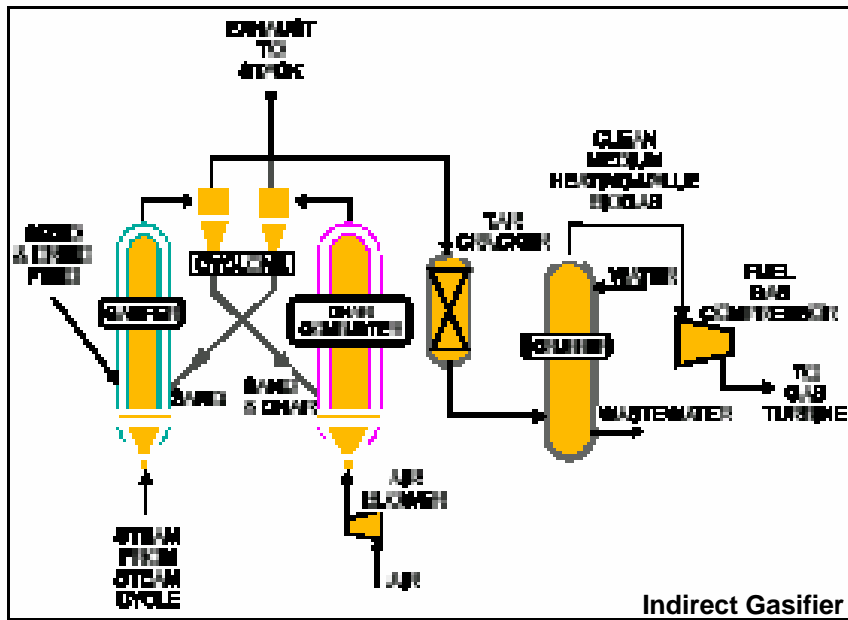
EXHAUST TO STACK

CLEAN MEDIUM HEATING VALUE GAS

WOOD & RDF FEED

TAR CRACKER

WATER

FUEL GAS COMPRESSOR

CYCLONE

GASIFIER

CHAR COMBUSTER

SCRUBBER

SAND

SAND & CHAR

TO GAS TURBINE

WASTEWATER

AIR BLOWER

STEAM FROM STEAM CYCLE

AIR

Indirect Gasifier